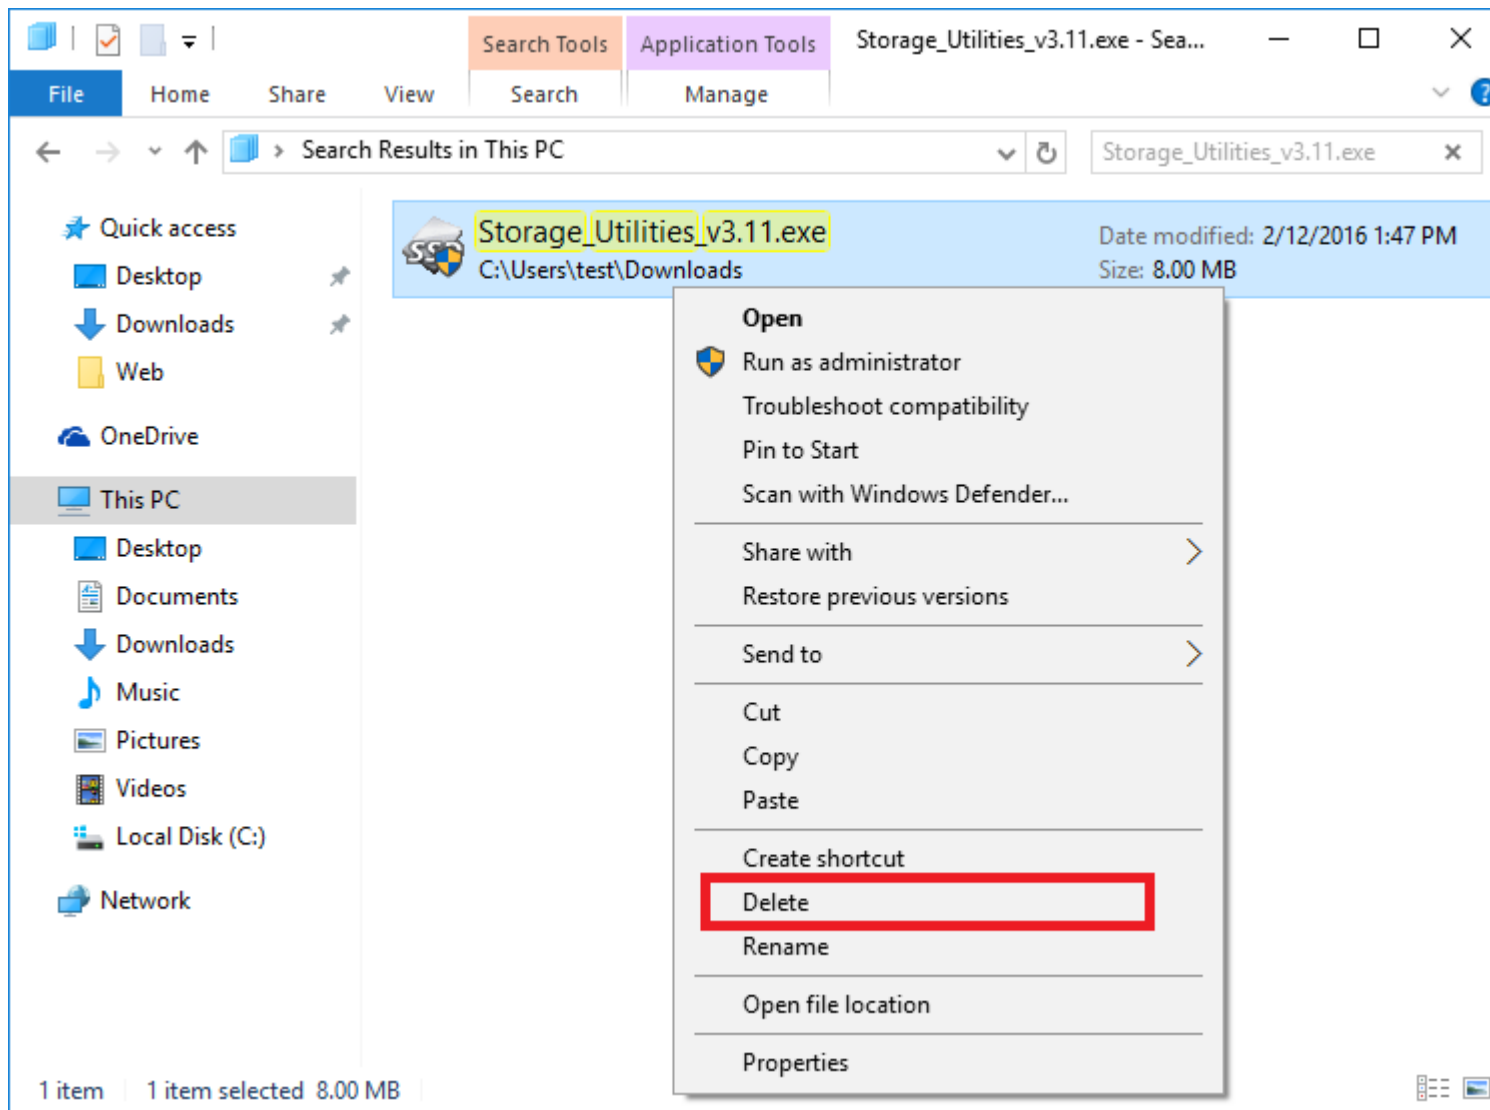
Search Tools Application Tools Storage_Utilities_v3.11.exe - Sea...

File Home Share View Search Manage

Search Results in This PC

Storage_Utilities_v3.11.exe

Quick access
Desktop
Downloads
Web
OneDrive
This PC
Desktop
Documents
Downloads
Music
Pictures
Videos
Local Disk (C:)
Network

Storage_Utilities_v3.11.exe
C:\Users\test\Downloads

Date modified: 2/12/2016 1:47 PM
Size: 8.00 MB

Open
Run as administrator
Troubleshoot compatibility
Pin to Start
Scan with Windows Defender...
Share with
Restore previous versions
Send to
Cut
Copy
Paste
Create shortcut
Delete
Rename
Open file location
Properties

1 item 1 item selected 8.00 MB